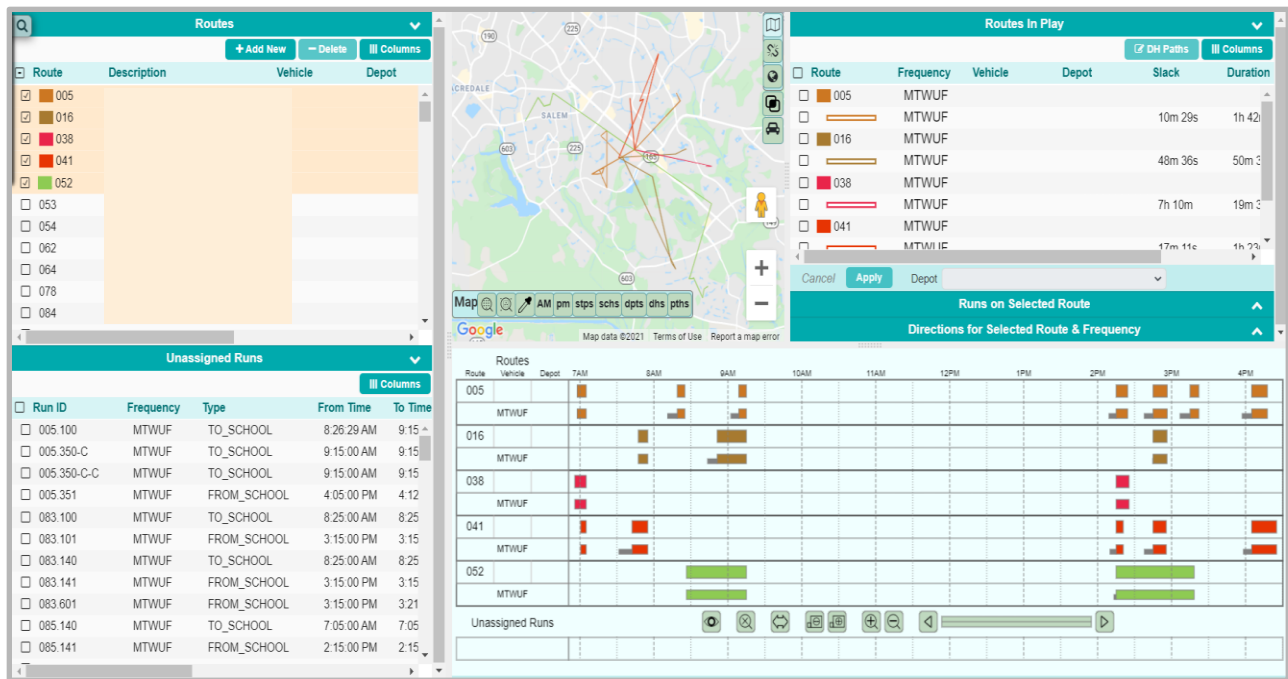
Routes

+ Add New  − Delete  Columns

| Route | Description | Vehicle | Depot |
|---|---|---|---|
| 005 | | | |
| 016 | | | |
| 038 | | | |
| 041 | | | |
| 052 | | | |
| 053 | | | |
| 054 | | | |
| 062 | | | |
| 064 | | | |
| 078 | | | |
| 084 | | | |

Unassigned Runs

Columns

| Run ID | Frequency | Type | From Time | To Time |
|---|---|---|---|---|
| 005.100 | MTWUF | TO_SCHOOL | 8:26:29 AM | 9:15 |
| 005.350-C | MTWUF | TO_SCHOOL | 9:15:00 AM | 9:15 |
| 005.350-C-C | MTWUF | TO_SCHOOL | 9:15:00 AM | 9:15 |
| 005.351 | MTWUF | FROM_SCHOOL | 4:05:00 PM | 4:12 |
| 083.100 | MTWUF | TO_SCHOOL | 8:25:00 AM | 8:25 |
| 083.101 | MTWUF | FROM_SCHOOL | 3:15:00 PM | 3:15 |
| 083.140 | MTWUF | TO_SCHOOL | 8:25:00 AM | 8:25 |
| 083.141 | MTWUF | FROM_SCHOOL | 3:15:00 PM | 3:15 |
| 083.601 | MTWUF | FROM_SCHOOL | 3:15:00 PM | 3:21 |
| 085.140 | MTWUF | TO_SCHOOL | 7:05:00 AM | 7:05 |
| 085.141 | MTWUF | FROM_SCHOOL | 2:15:00 PM | 2:15 |

190 225 CREDALE SALEM 603 225 185 603
Map AM pm stps schs dpts dhs pths
Google Map data ©2021 Terms of Use Report a map error

Routes In Play

DH Paths  Columns

| Route | Frequency | Vehicle | Depot | Slack | Duration |
|---|---|---|---|---|---|
| 005 | MTWUF | | | | |
| | MTWUF | | | 10m 29s | 1h 42 |
| 016 | MTWUF | | | | |
| | MTWUF | | | 48m 36s | 50m 3 |
| 038 | MTWUF | | | | |
| | MTWUF | | | 7h 10m | 19m 3 |
| 041 | MTWUF | | | | |
| | MTWUF | | | 17m 11s | 1h 23 |

Cancel  Apply  Depot

Runs on Selected Route

Directions for Selected Route & Frequency

Routes
Route Vehicle Depot 7AM 8AM 9AM 10AM 11AM 12PM 1PM 2PM 3PM 4PM
005
MTWUF
016
MTWUF
038
MTWUF
041
MTWUF
052
MTWUF
Unassigned Runs